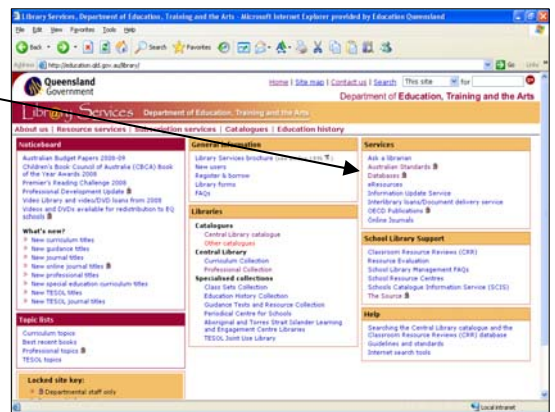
Library Services, Department of Education, Training and the Arts - Microsoft Internet Explorer provided by Education Queensland

File Edit View Favorites Tools Help

Back Search Favorites

Address http://education.qld.gov.au/library/ Go Links

Queensland Government

Home | Site map | Contact us | Search This site for

Department of Education, Training and the Arts

Library Services Department of Education, Training and the Arts

About us | Resource services | Information services | Catalogues | Education history

Noticeboard

Australian Budget Papers 2008-09
Children's Book Council of Australia (CBCA) Book of the Year Awards 2008
Premier's Reading Challenge 2008
Professional Development Update
Video Library and video/DVD loans from 2008
Videos and DVDs available for redistribution to EQ schools

What's new?
New curriculum titles
New guidance titles
New journal titles
New online journal titles
New professional titles
New special education curriculum titles
New TESOL titles
New TESOL journal titles

Topic lists

Curriculum topics
Best recent books
Professional topics
TESOL topics

Locked site key:
Departmental staff only

General information

Library Services brochure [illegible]
New users
Register & borrow
Library forms
FAQs

Libraries

Catalogues
Central Library catalogue
Other catalogues
Central Library
Curriculum Collection
Professional Collection
Specialised collections
Class Sets Collection
Education History Collection
Guidance Tests and Resource Collection
Periodical Centre for Schools
Aboriginal and Torres Strait Islander Learning and Engagement Centre Libraries
TESOL Joint Use Library

Services

Ask a librarian
Australian Standards
Databases
eResources
Information Update Service
Interlibrary loans/Document delivery service
OECD Publications
Online Journals

School Library Support

Classroom Resource Reviews (CRR)
Resource Evaluation
School Library Management FAQs
School Resource Centres
Schools Catalogue Information Service (SCIS)
The Source

Help

Searching the Central Library catalogue and the Classroom Resource Reviews (CRR) database
Guidelines and standards
Internet search tools

Local intranet